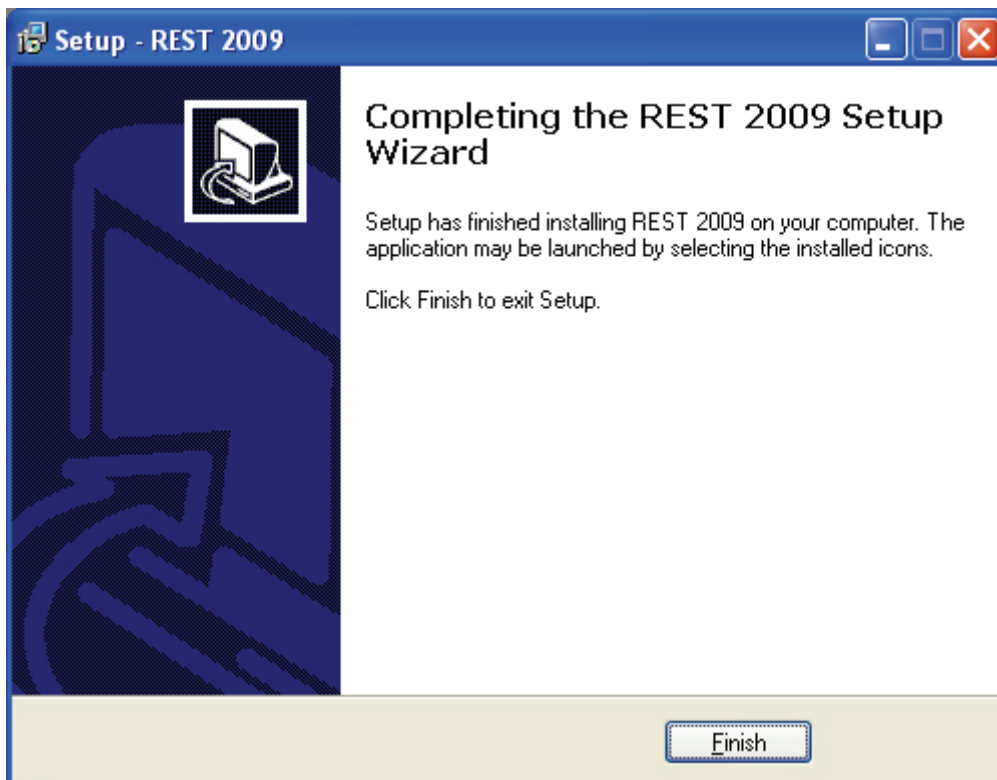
Setup - REST 2009

Completing the REST 2009 Setup Wizard

Setup has finished installing REST 2009 on your computer. The application may be launched by selecting the installed icons.

Click Finish to exit Setup.

Finish